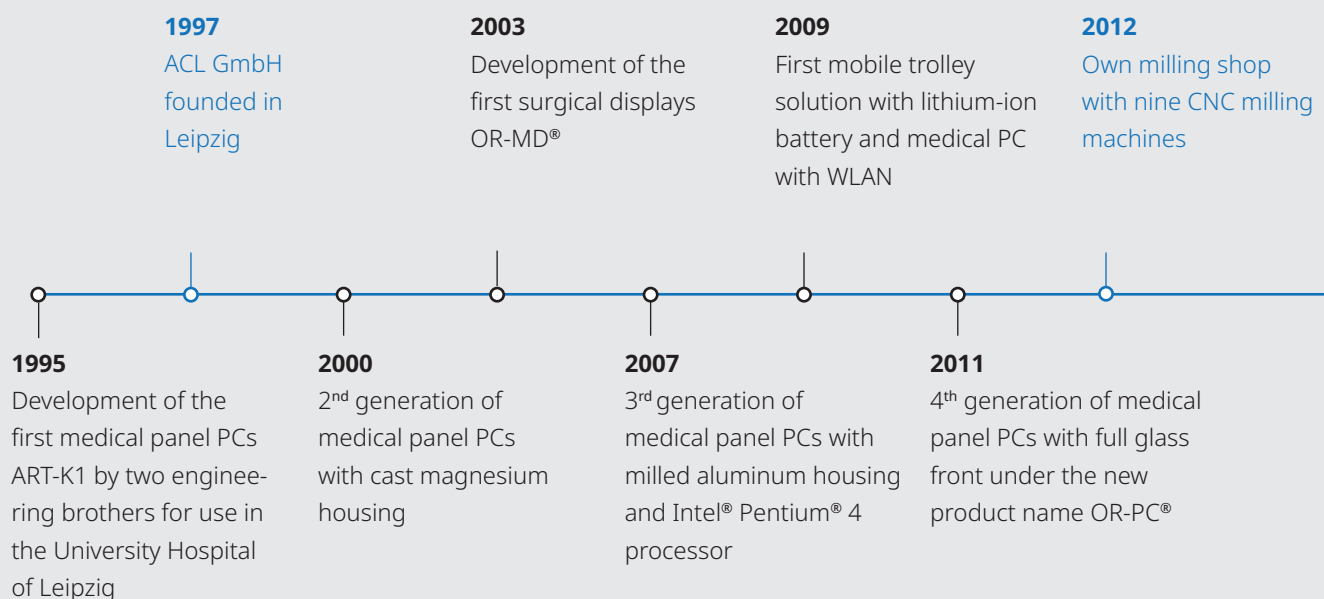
**1995**
Development of the first medical panel PCs ART-K1 by two engineering brothers for use in the University Hospital of Leipzig

**1997**
ACL GmbH founded in Leipzig

**2000**
$2^{nd}$ generation of medical panel PCs with cast magnesium housing

**2003**
Development of the first surgical displays OR-MD®

**2007**
$3^{rd}$ generation of medical panel PCs with milled aluminum housing and Intel® Pentium® 4 processor

**2009**
First mobile trolley solution with lithium-ion battery and medical PC with WLAN

**2011**
$4^{th}$ generation of medical panel PCs with full glass front under the new product name OR-PC®

**2012**
Own milling shop with nine CNC milling machines